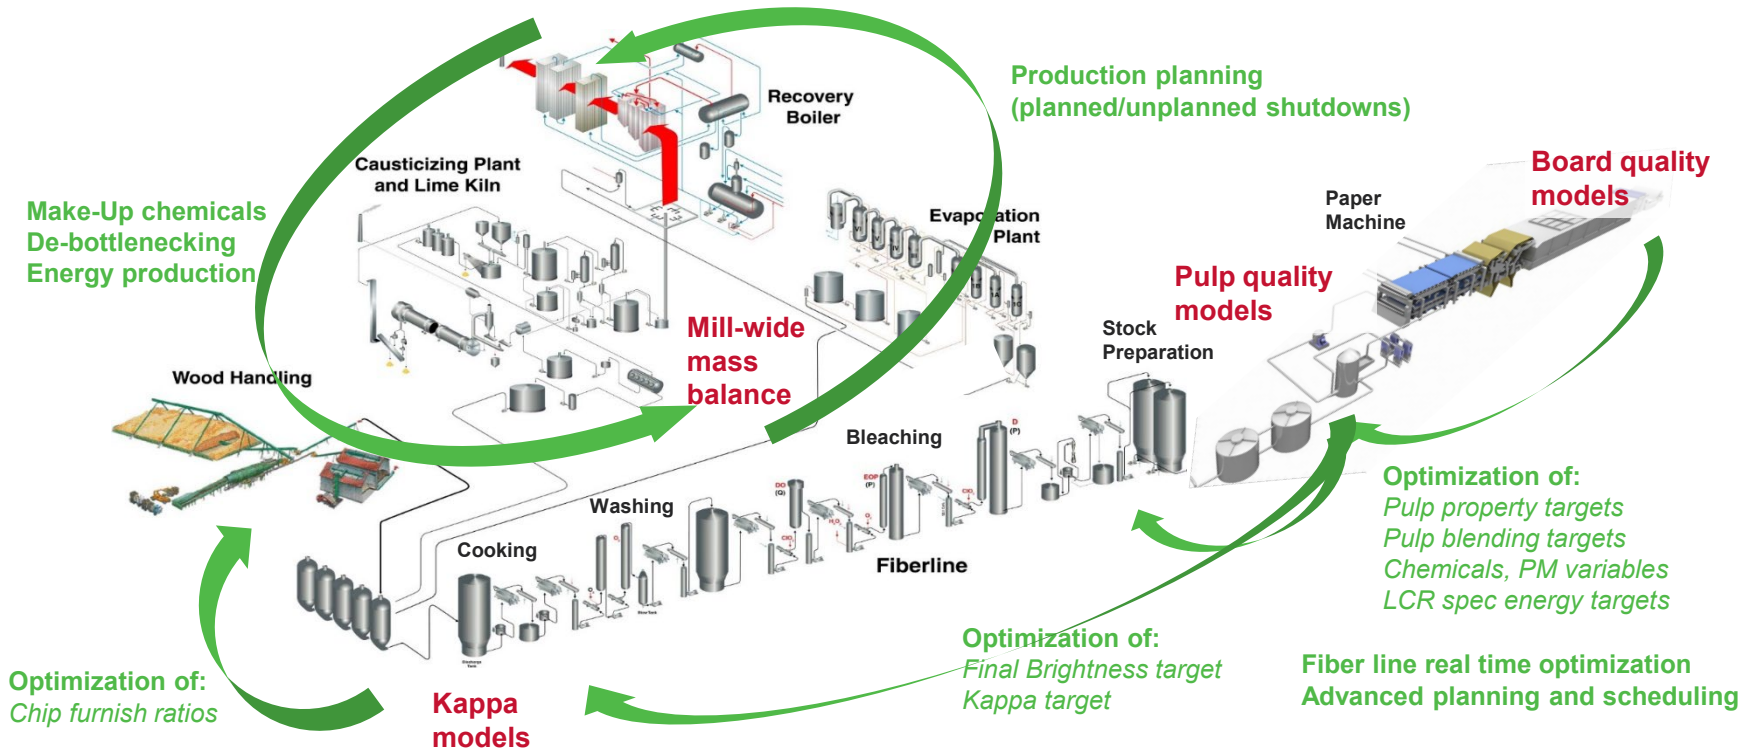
Production planning
(planned/unplanned shutdowns)

Recovery Boiler

Causticizing Plant and Lime Kiln

Make-Up chemicals
De-bottlenecking
Energy production

Evaporation Plant

Board quality models

Paper Machine

Pulp quality models

Mill-wide mass balance

Stock Preparation

Wood Handling

Bleaching

Optimization of:
Pulp property targets
Pulp blending targets
Chemicals, PM variables
LCR spec energy targets

Washing

Cooking

Fiberline

Optimization of:
Final Brightness target
Kappa target

Fiber line real time optimization
Advanced planning and scheduling

Optimization of:
Chip furnish ratios

Kappa models